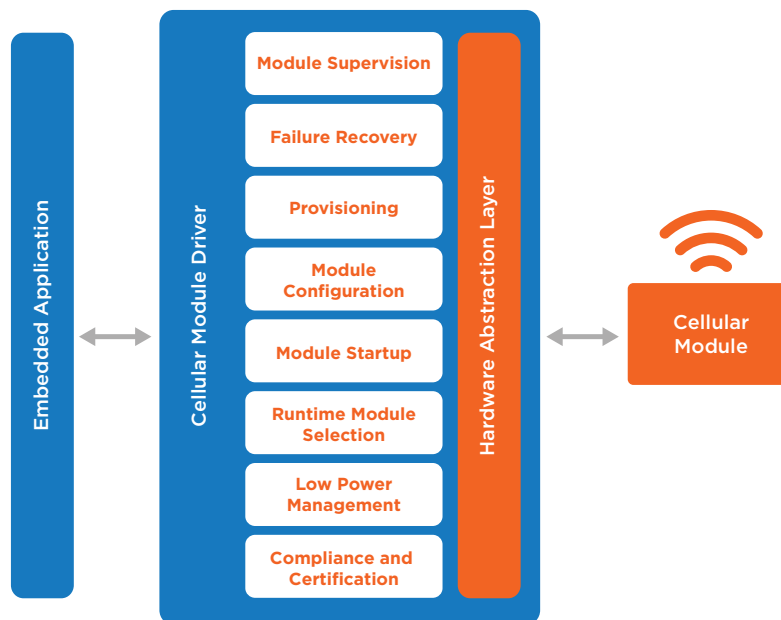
Embedded Application

Cellular Module Driver

Module Supervision

Failure Recovery

Provisioning

Module Configuration

Module Startup

Runtime Module Selection

Low Power Management

Compliance and Certification

Hardware Abstraction Layer

Cellular Module